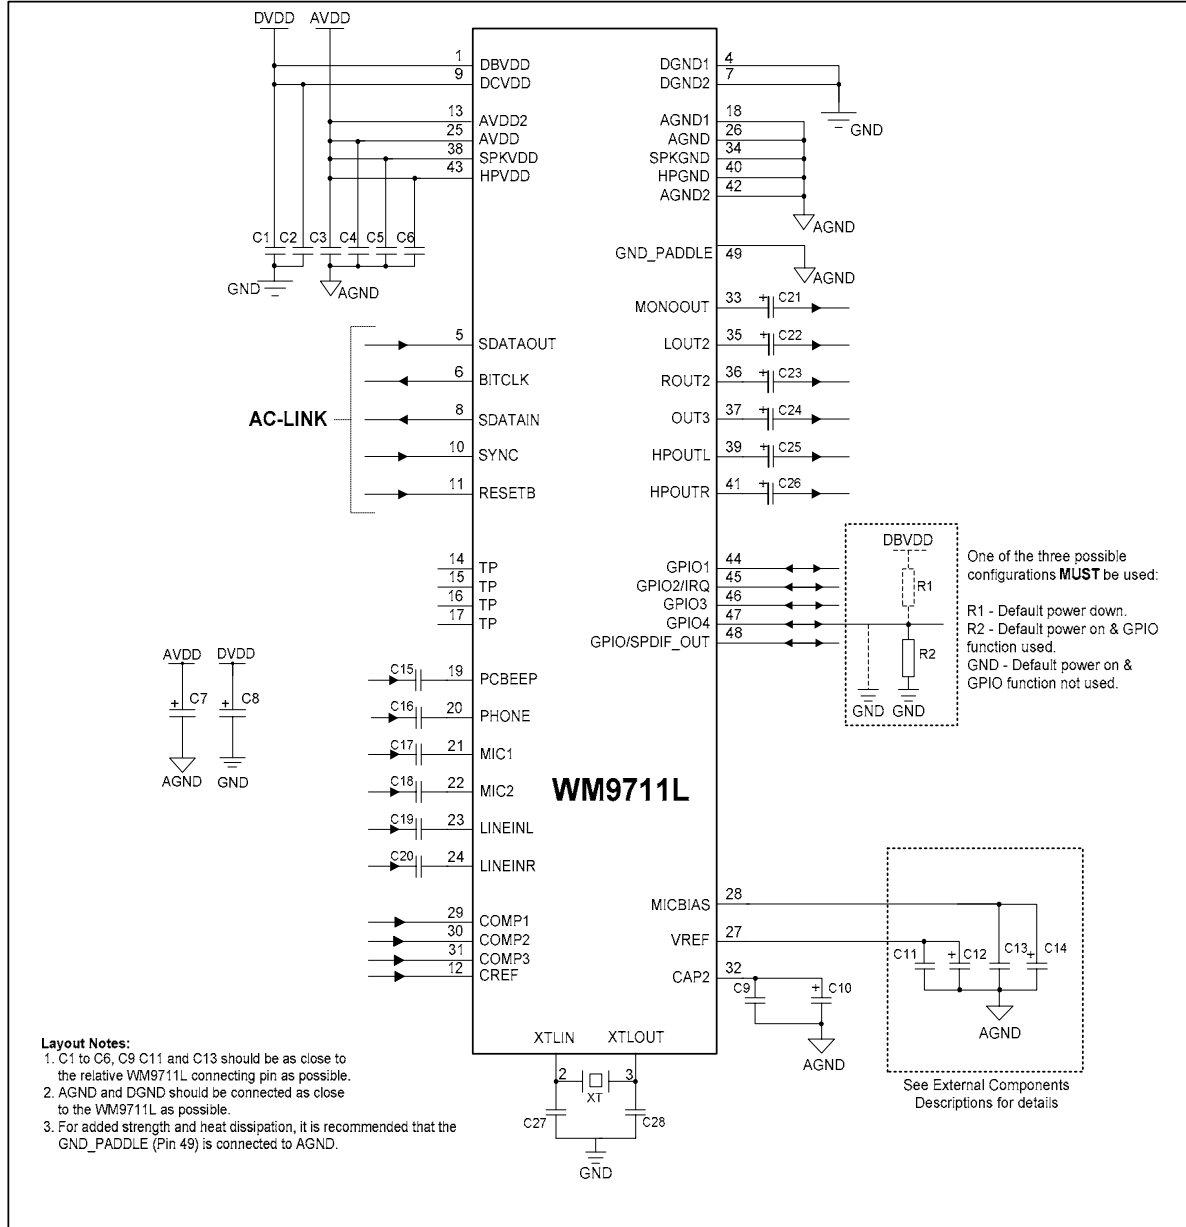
DVDD AVDD

1 DBVDD
9 DCVDD
13 AVDD2
25 AVDD
38 SPKVDD
43 HPVDD

C1 C2 C3 C4 C5 C6

GND AGND

DGND1 4
DGND2 7
GND

AGND1 18
AGND 26
SPKGND 34
HPGND 40
AGND2 42
AGND

GND_PADDLE 49
AGND

MONOOUT 33 C21
LOUT2 35 C22
ROUT2 36 C23
OUT3 37 C24
HPOUTL 39 C25
HPOUTR 41 C26

AC-LINK

5 SDATAOUT
6 BITCLK
8 SDATAIN
10 SYNC
11 RESETB

14 TP
15 TP
16 TP
17 TP

GPIO1 44
GPIO2/IRQ 45
GPIO3 46
GPIO4 47
GPIO/SPDIF_OUT 48

DBVDD
R1
R2
GND GND

One of the three possible configurations **MUST** be used:

R1 - Default power down.
R2 - Default power on & GPIO function used.
GND - Default power on & GPIO function not used.

AVDD DVDD
C7 C8
AGND GND

C15 19 PCBEEP
C16 20 PHONE
C17 21 MIC1
C18 22 MIC2
C19 23 LINEINL
C20 24 LINEINR

WM9711L

29 COMP1
30 COMP2
31 COMP3
12 CREF

MICBIAS 28
VREF 27
CAP2 32

C9 C10
AGND

C11 C12 C13 C14
AGND

See External Components Descriptions for details

XTLIN XTLOUT
2 XT 3
C27 C28
GND

Layout Notes:
1. C1 to C6, C9 C11 and C13 should be as close to the relative WM9711L connecting pin as possible.
2. AGND and DGND should be connected as close to the WM9711L as possible.
3. For added strength and heat dissipation, it is recommended that the GND_PADDLE (Pin 49) is connected to AGND.